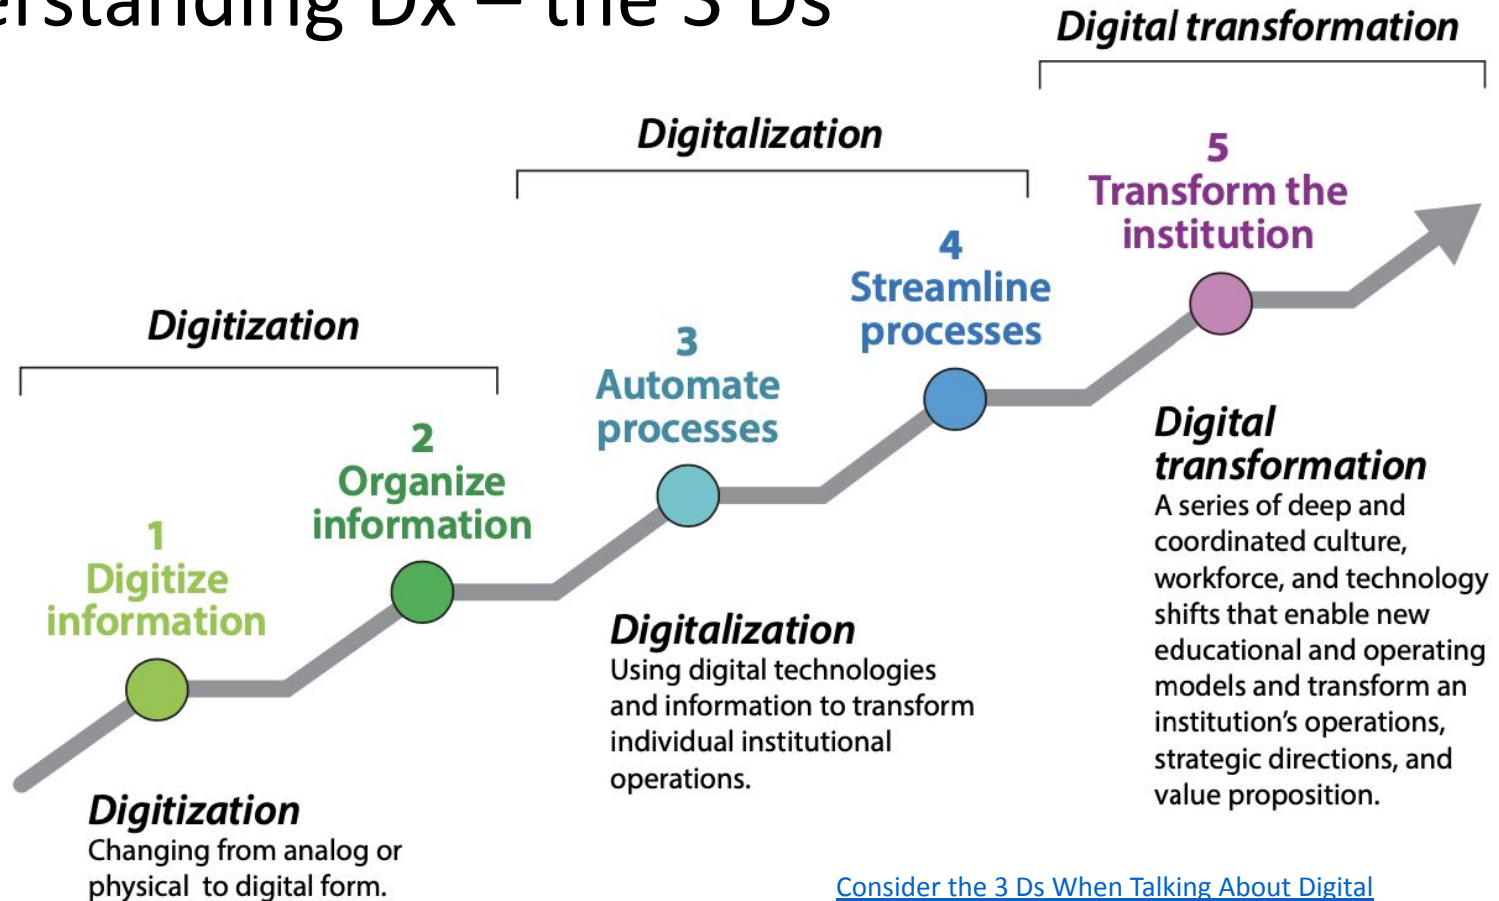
erstanding Dx – the 3 Ds

Digital transformation

Digitalization

Digitization

5
Transform the institution

4
Streamline processes

3
Automate processes

2
Organize information

1
Digitize information

Digital transformation
A series of deep and coordinated culture, workforce, and technology shifts that enable new educational and operating models and transform an institution's operations, strategic directions, and value proposition.

Digitalization
Using digital technologies and information to transform individual institutional operations.

Digitization
Changing from analog or physical to digital form.

Consider the 3 Ds When Talking About Digital